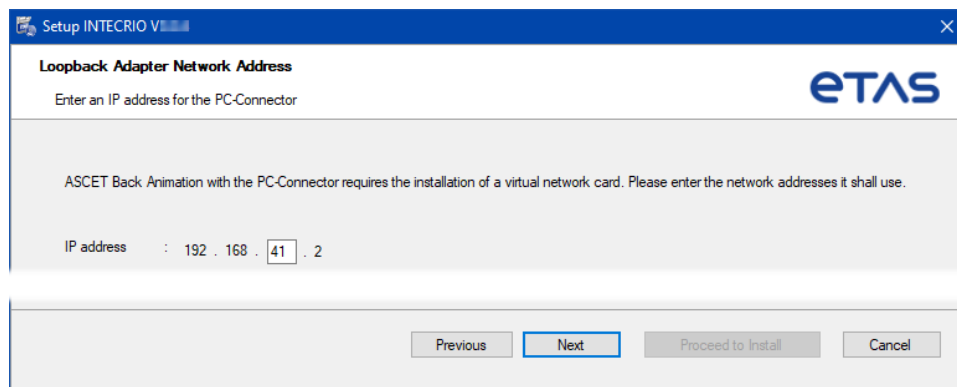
Setup INTECRIO V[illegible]

Loopback Adapter Network Address

Enter an IP address for the PC-Connector

ETAS

ASCET Back Animation with the PC-Connector requires the installation of a virtual network card. Please enter the network addresses it shall use.

IP address : 192 . 168 . 41 . 2

Previous Next Proceed to Install Cancel